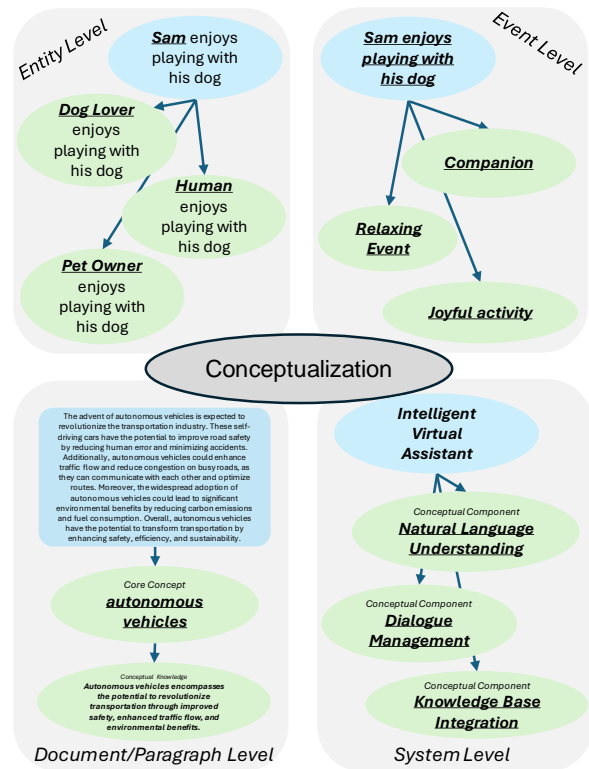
Entity Level

Sam enjoys playing with his dog

Dog Lover enjoys playing with his dog

Human enjoys playing with his dog

Pet Owner enjoys playing with his dog

Event Level

Sam enjoys playing with his dog

Companion

Relaxing Event

Joyful activity

Conceptualization

The advent of autonomous vehicles is expected to revolutionize the transportation industry. These self-driving cars have the potential to improve road safety by reducing human error and minimizing accidents. Additionally, autonomous vehicles could enhance traffic flow and reduce congestion on busy roads, as they can communicate with each other and optimize routes. Moreover, the widespread adoption of autonomous vehicles could lead to significant environmental benefits by reducing carbon emissions and fuel consumption. Overall, autonomous vehicles have the potential to transform transportation by enhancing safety, efficiency, and sustainability.

Core Concept
autonomous vehicles

Conceptual Knowledge
Autonomous vehicles encompasses the potential to revolutionize transportation through improved safety, enhanced traffic flow, and environmental benefits.

Document/Paragraph Level

Intelligent Virtual Assistant

Conceptual Component
Natural Language Understanding

Conceptual Component
Dialogue Management

Conceptual Component
Knowledge Base Integration

System Level